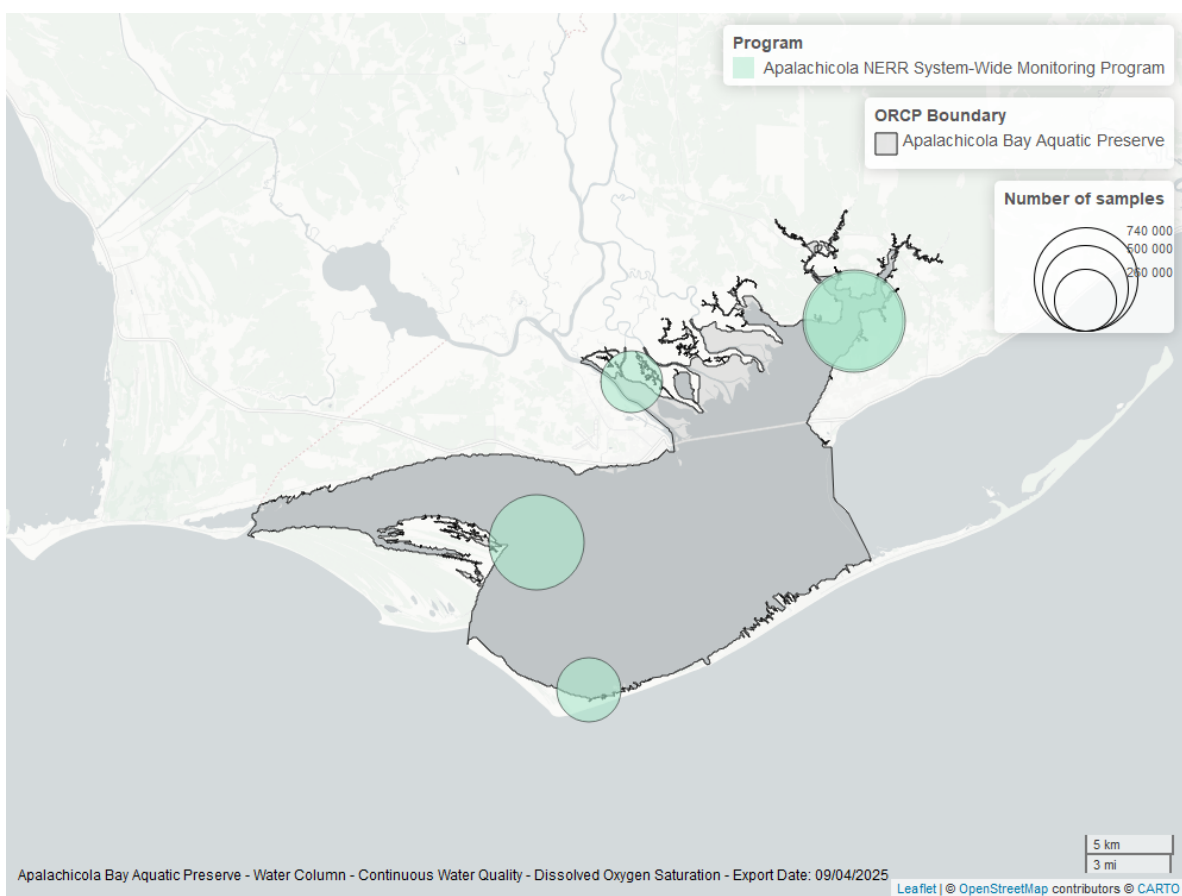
Program
Apalachicola NERR System-Wide Monitoring Program

ORCP Boundary
Apalachicola Bay Aquatic Preserve

Number of samples
740 000
500 000
250 000

5 km
3 mi

Apalachicola Bay Aquatic Preserve - Water Column - Continuous Water Quality - Dissolved Oxygen Saturation - Export Date: 09/04/2025

Leaflet | © OpenStreetMap contributors © CARTO